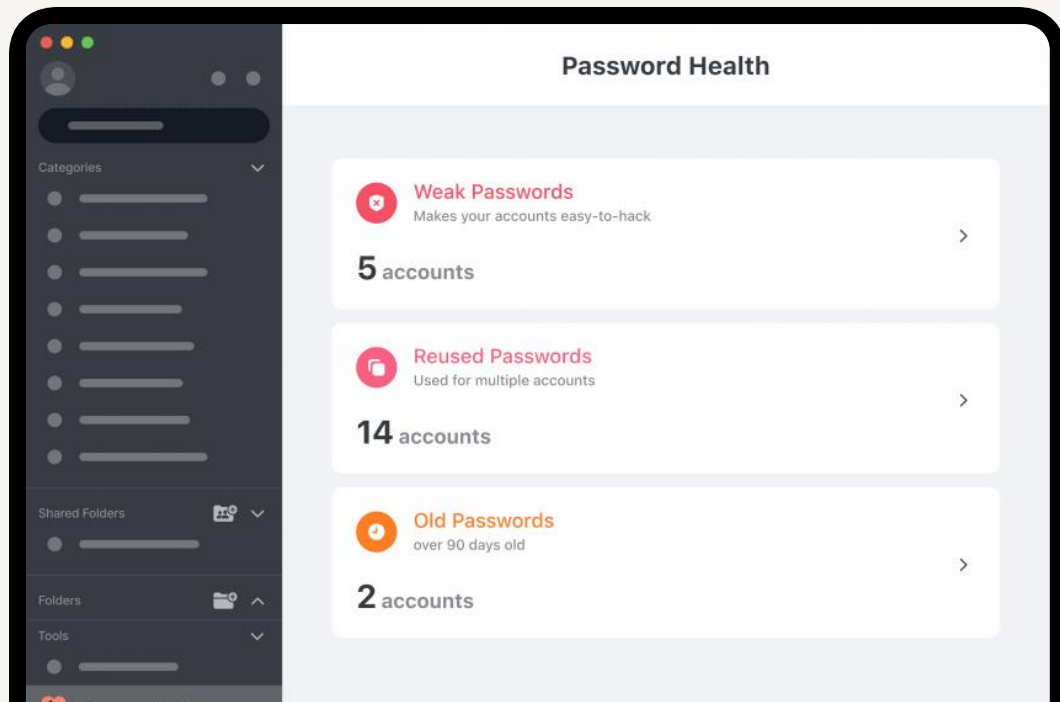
Categories

Shared Folders

Folders

Tools

Password Health

Weak Passwords
Makes your accounts easy-to-hack
5 accounts

Reused Passwords
Used for multiple accounts
14 accounts

Old Passwords
over 90 days old
2 accounts